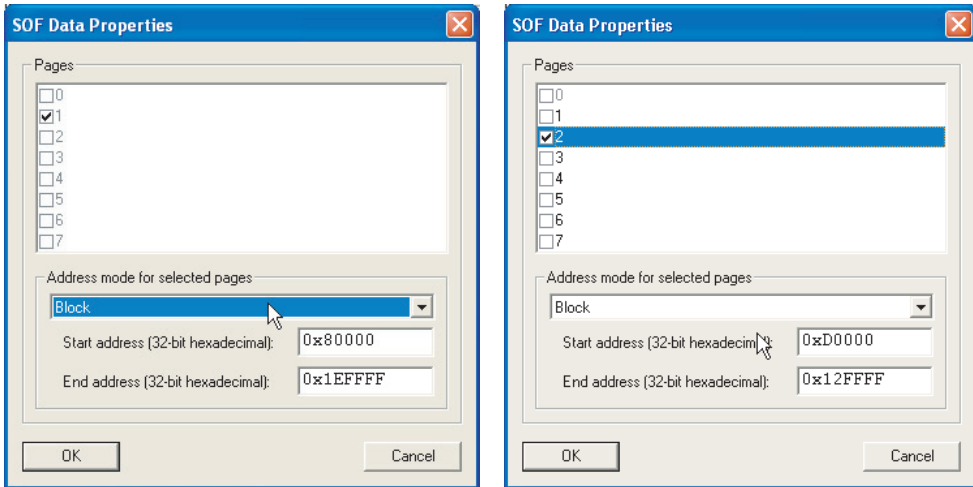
SOF Data Properties

Pages

0
1
2
3
4
5
6
7

Address mode for selected pages

Block

Start address (32-bit hexadecimal): 0x80000

End address (32-bit hexadecimal): 0x1EFFFF

OK

Cancel

SOF Data Properties

Pages

0
1
2
3
4
5
6
7

Address mode for selected pages

Block

Start address (32-bit hexadecim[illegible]: 0xD0000

End address (32-bit hexadecimal): 0x12FFFF

OK

Cancel